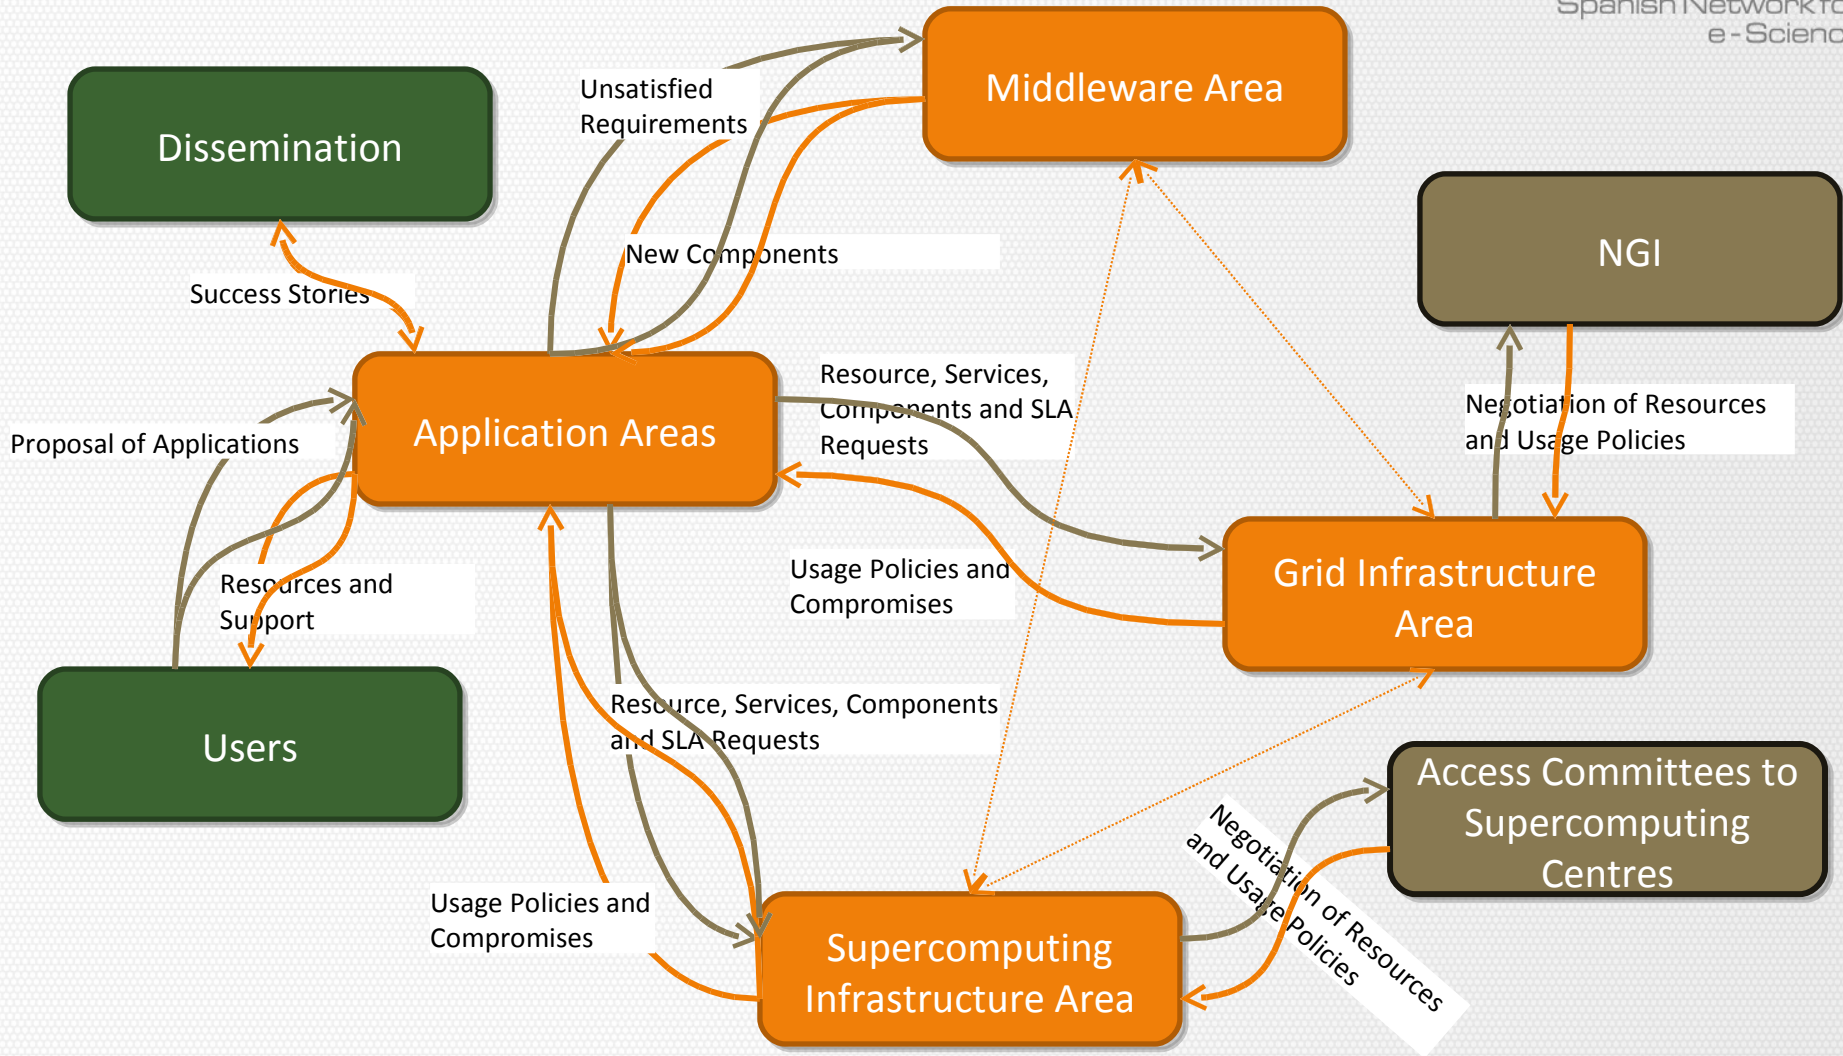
Spanish Network fo
e-Scienc

Dissemination

Unsatisfied Requirements

Middleware Area

New Components

Success Stories

NGI

Application Areas

Resource, Services, Components and SLA Requests

Proposal of Applications

Negotiation of Resources and Usage Policies

Usage Policies and Compromises

Grid Infrastructure Area

Resources and Support

Users

Resource, Services, Components and SLA Requests

Access Committees to Supercomputing Centres

Negotiation of Resources and Usage Policies

Usage Policies and Compromises

Supercomputing Infrastructure Area